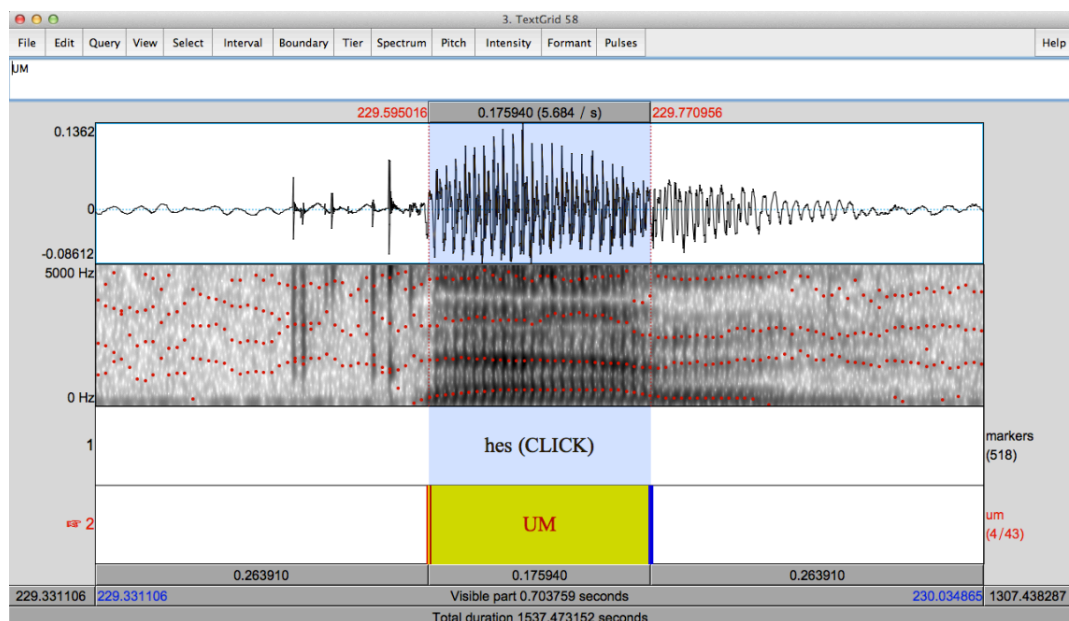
3. TextGrid 58

File Edit Query View Select Interval Boundary Tier Spectrum Pitch Intensity Formant Pulses Help

UM

229.595016 0.175940 (5.684 / s) 229.770956

0.1362

0

-0.08612

5000 Hz

0 Hz

1 hes (CLICK) markers (518)

2 UM um (4/43)

0.263910 0.175940 0.263910

229.331106 229.331106 Visible part 0.703759 seconds 230.034865 1307.438287

Total duration 1537.473152 seconds